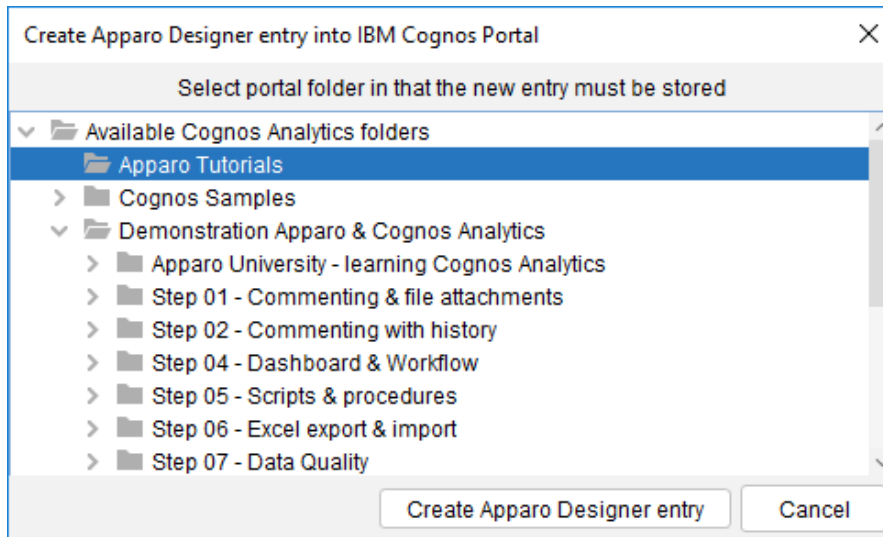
Create Apparo Designer entry into IBM Cognos Portal

Select portal folder in that the new entry must be stored

Available Cognos Analytics folders
Apparo Tutorials
Cognos Samples
Demonstration Apparo & Cognos Analytics
Apparo University - learning Cognos Analytics
Step 01 - Commenting & file attachments
Step 02 - Commenting with history
Step 04 - Dashboard & Workflow
Step 05 - Scripts & procedures
Step 06 - Excel export & import
Step 07 - Data Quality

Create Apparo Designer entry
Cancel